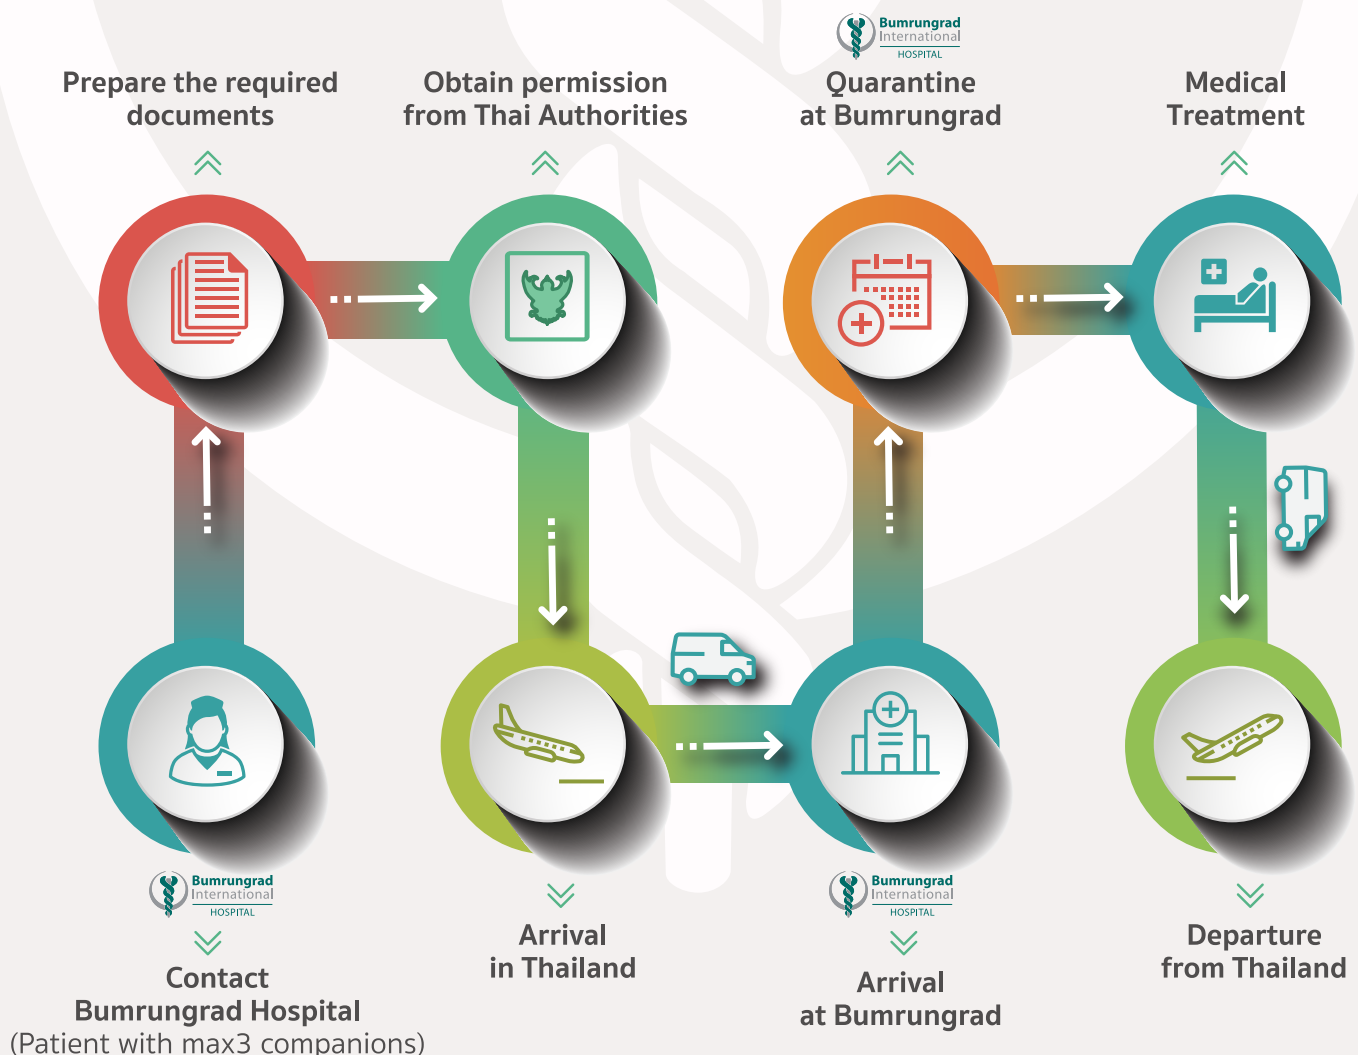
Prepare the required documents

Obtain permission from Thai Authorities

Bumrungrad International HOSPITAL

Quarantine at Bumrungrad

Medical Treatment

Bumrungrad International HOSPITAL

Contact Bumrungrad Hospital (Patient with max3 companions)

Arrival in Thailand

Bumrungrad International HOSPITAL

Arrival at Bumrungrad

Departure from Thailand